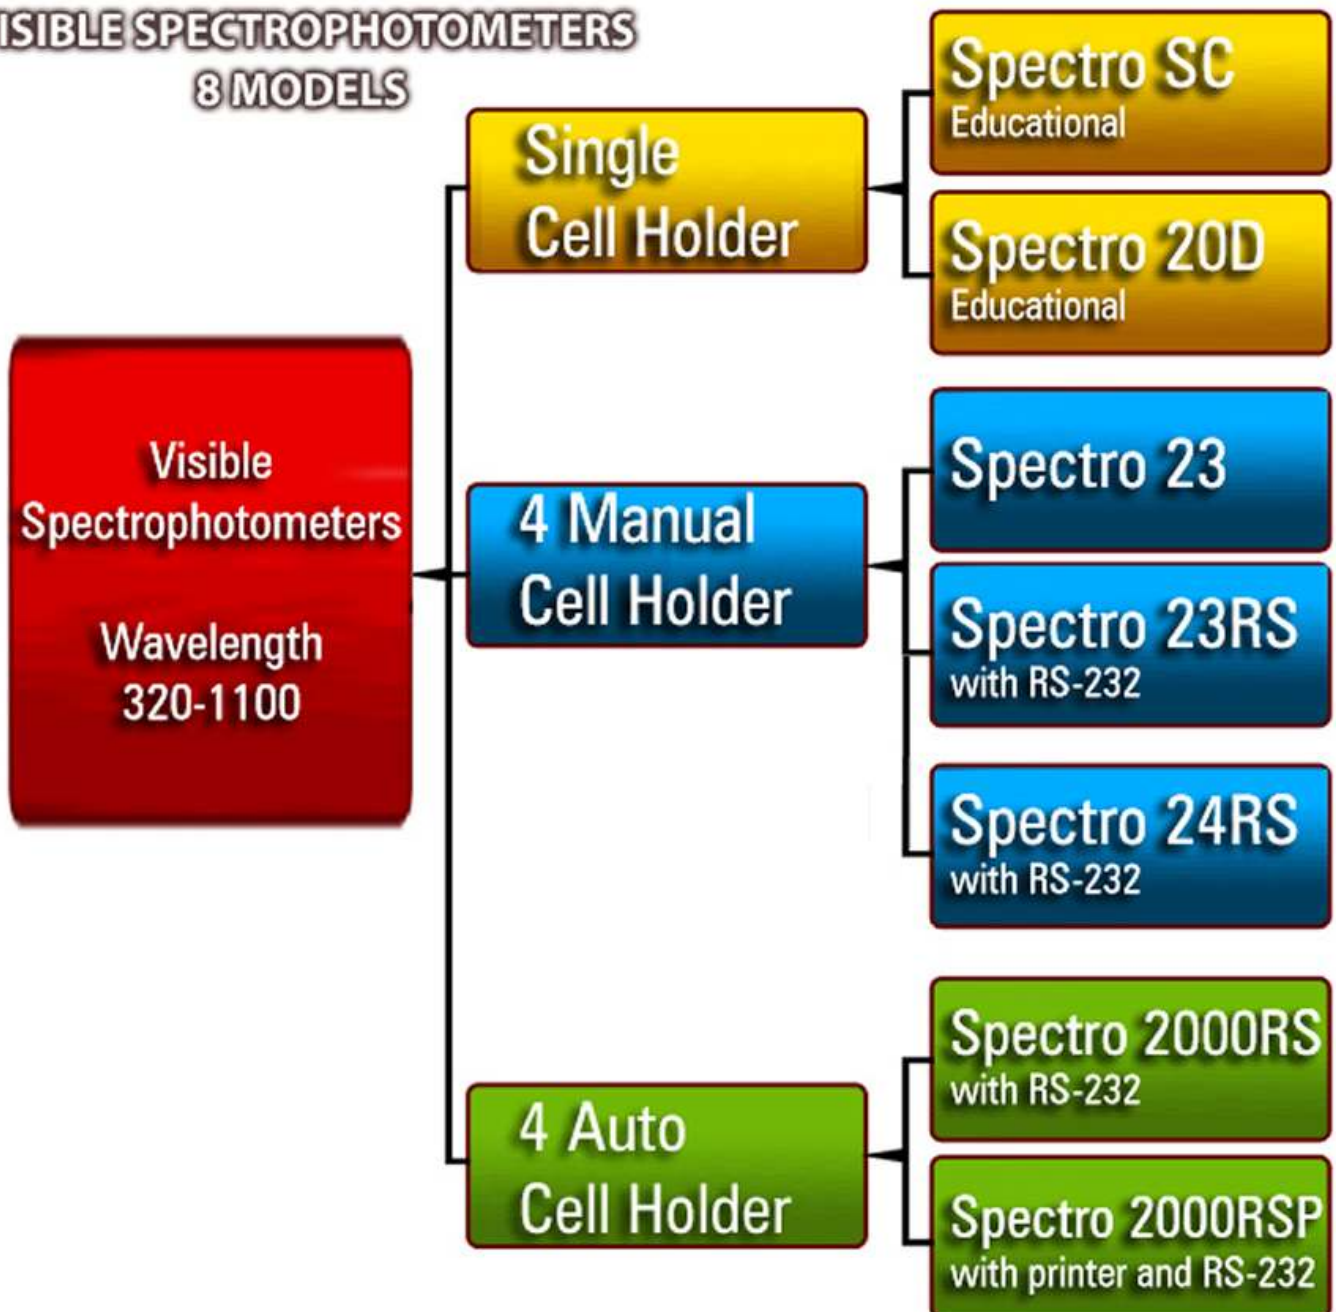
ISIBLE SPECTROPHOTOMETERS
8 MODELS

Visible Spectrophotometers

Wavelength 320-1100

Single Cell Holder

Spectro SC
Educational

Spectro 20D
Educational

4 Manual Cell Holder

Spectro 23

Spectro 23RS
with RS-232

Spectro 24RS
with RS-232

4 Auto Cell Holder

Spectro 2000RS
with RS-232

Spectro 2000RSP
with printer and RS-232